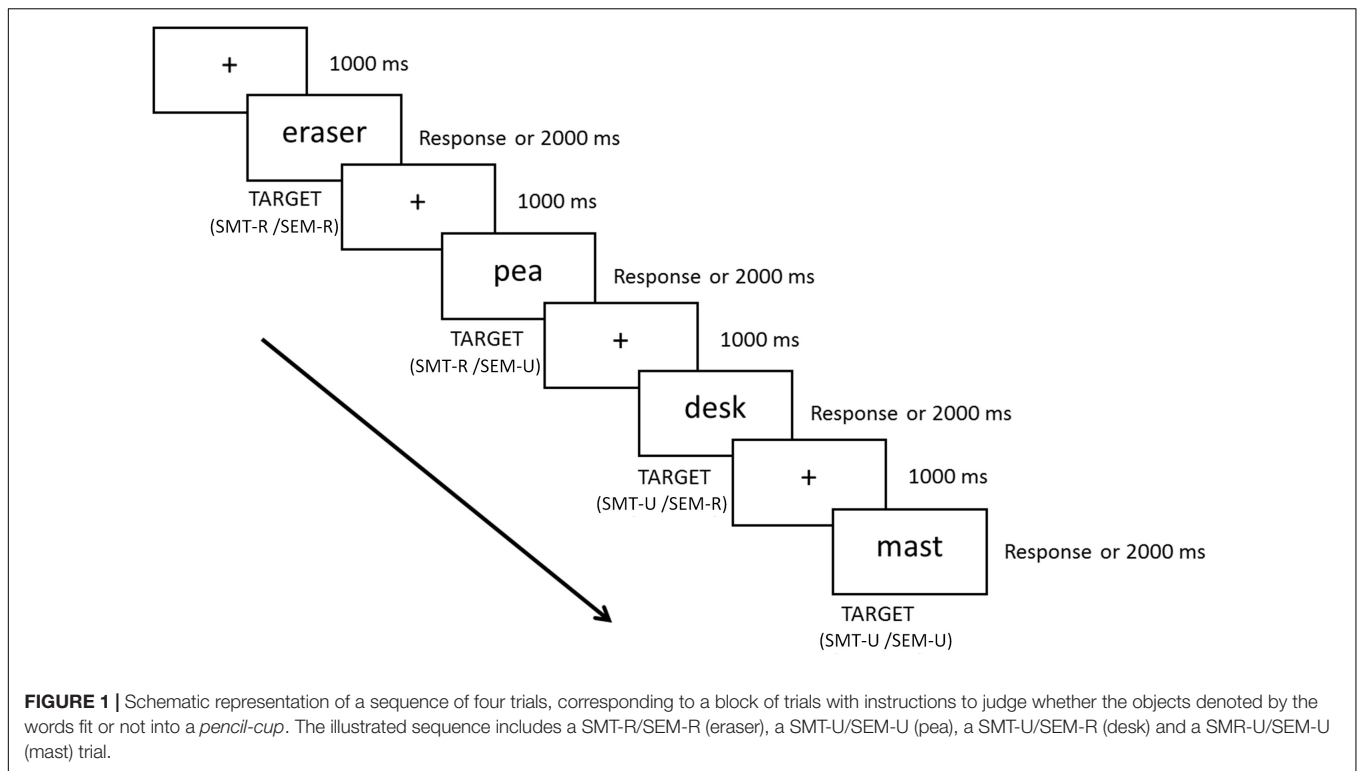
+

1000 ms

eraser

Response or 2000 ms

TARGET
(SMT-R /SEM-R)

+

1000 ms

pea

Response or 2000 ms

TARGET
(SMT-R /SEM-U)

+

1000 ms

desk

Response or 2000 ms

TARGET
(SMT-U /SEM-R)

+

1000 ms

mast

Response or 2000 ms

TARGET
(SMT-U /SEM-U)

**FIGURE 1 |** Schematic representation of a sequence of four trials, corresponding to a block of trials with instructions to judge whether the objects denoted by the words fit or not into a *pencil-cup*. The illustrated sequence includes a SMT-R/SEM-R (eraser), a SMT-U/SEM-U (pea), a SMT-U/SEM-R (desk) and a SMR-U/SEM-U (mast) trial.